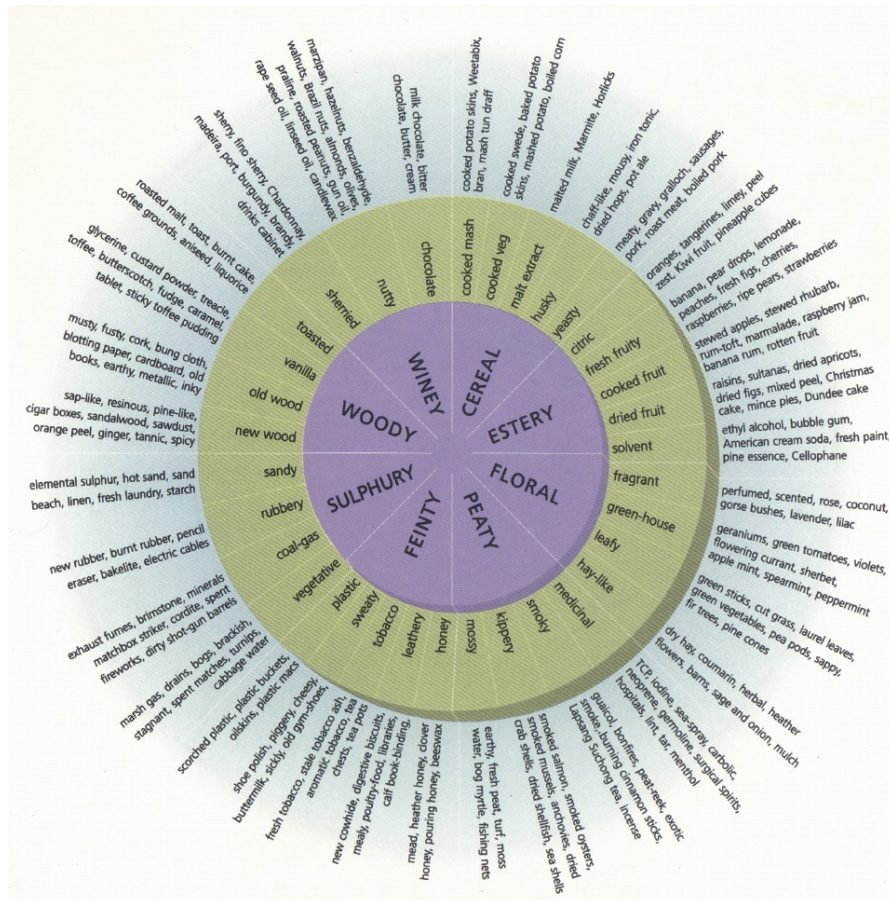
CEREAL
ESTERY
FLORAL
PEATY
FEINTY
SULPHURY
WOODY
WINEY

cooked mash
cooked veg
malt extract
husky
yeasty
citric
fresh fruity
cooked fruit
dried fruit
solvent
fragrant
green-house
leafy
hay-like
medicinal
smoky
kippery
mossy
honey
leathery
tobacco
sweaty
plastic
vegetative
coal-gas
rubbery
sandy
new wood
old wood
vanilla
toasted
sherried
nutty
chocolate

cooked potato skins, Weetabix, bran, mash tun draff
cooked swede, baked potato skins, mashed potato, boiled corn
malted milk, Marmite, Horlicks
chaff-like, mousy, iron tonic, dried hops, pot ale
meaty, gravy, gralloch, sausages, pork, roast meat, boiled pork
oranges, tangerines, limey, peel zest, Kiwi fruit, pineapple cubes
banana, pear drops, lemonade, peaches, fresh figs, cherries, raspberries, ripe pears, strawberries
stewed apples, stewed rhubarb, rum-toft, marmalade, raspberry jam, banana rum, rotten fruit
raisins, sultanas, dried apricots, dried figs, mixed peel, Christmas cake, mince pies, Dundee cake
ethyl alcohol, bubble gum, American cream soda, fresh paint, pine essence, Cellophane
perfumed, scented, rose, coconut, gorse bushes, lavender, lilac
geraniums, green tomatoes, violets, flowering currant, sherbet, apple mint, spearmint, peppermint
green sticks, cut grass, laurel leaves, green vegetables, pea pods, sappy, fir trees, pine cones
dry hay, coumarin, herbal, heather flowers, barns, sage and onion, mulch
TCP, iodine, sea-spray, carbolic, neoprene, germoline, surgical spirits, hospitals, lint, tar, menthol
guaicol, bonfires, peat-reek, exotic smoke, burning cinnamon sticks, Lapsang Suchong tea, incense
smoked salmon, smoked oysters, smoked mussels, anchovies, dried crab shells, dried shellfish, sea shells
earthy, fresh peat, turf, moss water, bog myrtle, fishing nets
mead, heather honey, clover honey, pouring honey, beeswax
new cowhide, digestive biscuits, mealy, poultry-food, libraries, calf book-binding,
fresh tobacco, stale tobacco ash, aromatic tobacco, tea chests, tea pots
shoe polish, piggery, cheesy, buttermilk, sickly, old gym-shoes,
scorched plastic, plastic buckets, oilskins, plastic mats
marsh gas, drains, bogs, brackish, stagnant, spent matches, turnips, cabbage water
exhaust fumes, brimstone, minerals matchbox striker, cordite, spent fireworks, dirty shot-gun barrels
new rubber, burnt rubber, pencil eraser, bakelite, electric cables
elemental sulphur, hot sand, sand beach, linen, fresh laundry, starch
sap-like, resinous, pine-like, cigar boxes, sandalwood, sawdust, orange peel, ginger, tannic, spicy
musty, fusty, cork, bung cloth, blotting paper, cardboard, old books, earthy, metallic, inky
glycerine, custard powder, treacle, toffee, butterscotch, fudge, caramel, tablet, sticky toffee pudding
roasted malt, toast, burnt cake, coffee grounds, aniseed, liquorice
sherry, fino sherry, Chardonnay, madeira, port, burgundy, brandy, drinks cabinet
marzipan, hazelnuts, benzaldehyde, walnuts, Brazil nuts, almonds, olives, praline, roasted peanuts, gun oil, rape seed oil, linseed oil, candlewax
milk chocolate, bitter chocolate, butter, cream